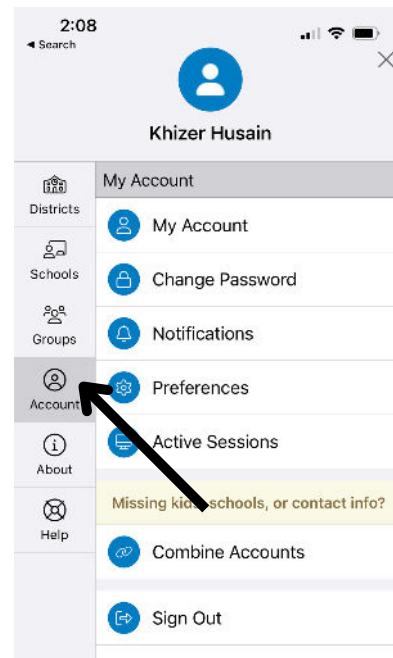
2:08
◀ Search

Khizer Husain

Districts
Schools
Groups
Account
About
Help

My Account
My Account
Change Password
Notifications
Preferences
Active Sessions
Missing kid's schools, or contact info?
Combine Accounts
Sign Out